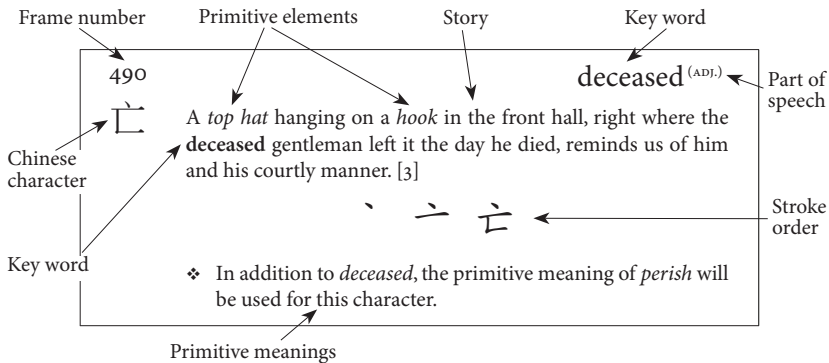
Frame number

Primitive elements

Story

Key word

490

deceased (ADJ.)

Part of speech

亡

A *top hat* hanging on a *hook* in the front hall, right where the **deceased** gentleman left it the day he died, reminds us of him and his courtly manner. [3]

Chinese character

丶 亠 亡

Stroke order

Key word

❖ In addition to *deceased*, the primitive meaning of *perish* will be used for this character.

Primitive meanings